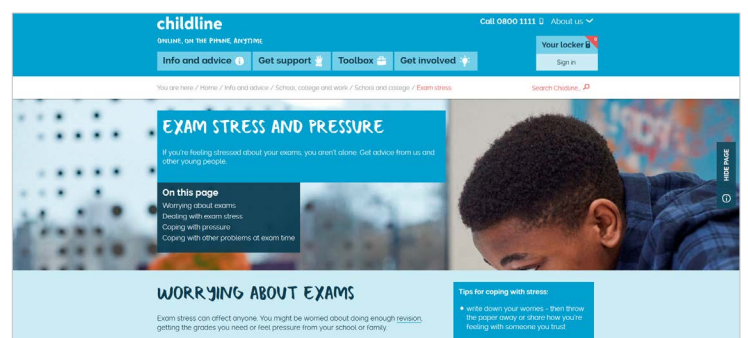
childline
ONLINE, ON THE PHONE, ANYTIME

Call 0800 1111 About us

Info and advice
Get support
Toolbox
Get involved

Your locker
Sign in

You are here / Home / Info and advice / School, college and work / School and college / Exam stress

Search Childline

EXAM STRESS AND PRESSURE

If you're feeling stressed about your exams, you aren't alone. Get advice from us and other young people.

On this page
Worrying about exams
Dealing with exam stress
Coping with pressure
Coping with other problems at exam time

HIDE PAGE

WORRYING ABOUT EXAMS

Exam stress can affect anyone. You might be worried about doing enough revision, getting the grades you need or feel pressure from your school or family.

Tips for coping with stress:

• write down your worries - then throw the paper away or share how you're feeling with someone you trust